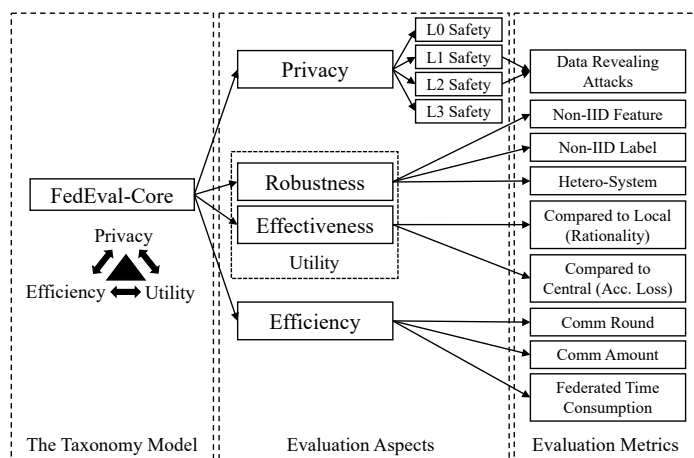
FedEval-Core

Privacy

Efficiency Utility

The Taxonomy Model

Privacy

L0 Safety

L1 Safety

L2 Safety

L3 Safety

Robustness

Effectiveness

Utility

Efficiency

Evaluation Aspects

Data Revealing Attacks

Non-IID Feature

Non-IID Label

Hetero-System

Compared to Local (Rationality)

Compared to Central (Acc. Loss)

Comm Round

Comm Amount

Federated Time Consumption

Evaluation Metrics